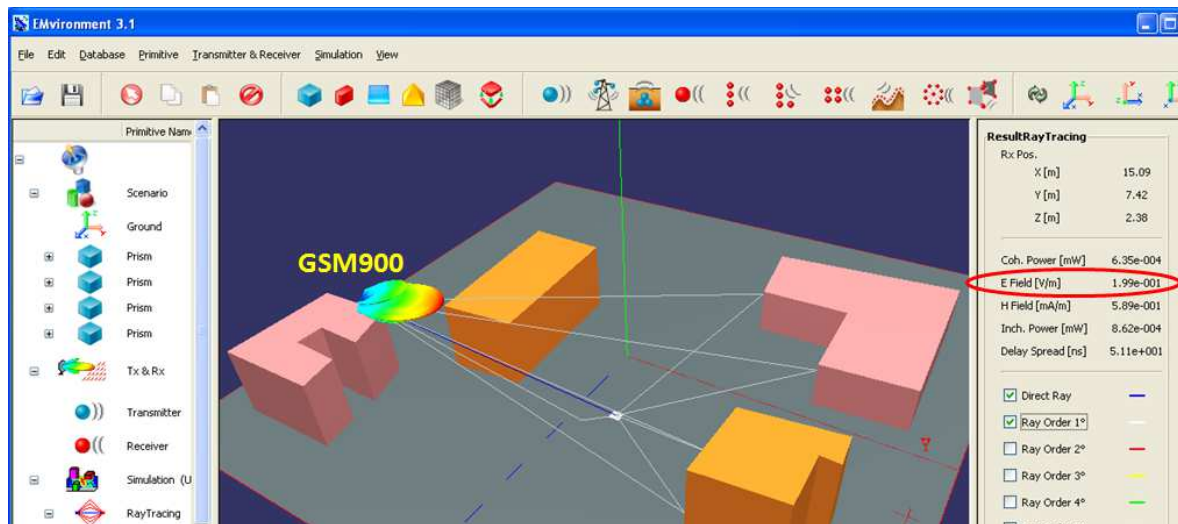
EMvironment 3.1

File Edit Database Primitive Transmitter & Receiver Simulation View

Primitive Nam

Scenario

Ground

Prism

Prism

Prism

Prism

Tx & Rx

Transmitter

Receiver

Simulation (U

RayTracing

GSM900

ResultRayTracing

Rx Pos.

| | |
|---|---|
| X [m] | 15.09 |
| Y [m] | 7.42 |
| Z [m] | 2.38 |
| Coh. Power [mW] | 6.35e-004 |
| E Field [V/m] | 1.99e-001 |
| H Field [mA/m] | 5.89e-001 |
| Inch. Power [mW] | 8.62e-004 |
| Delay Spread [ns] | 5.11e+001 |

☑ Direct Ray

☑ Ray Order 1°

☐ Ray Order 2°

☐ Ray Order 3°

☐ Ray Order 4°